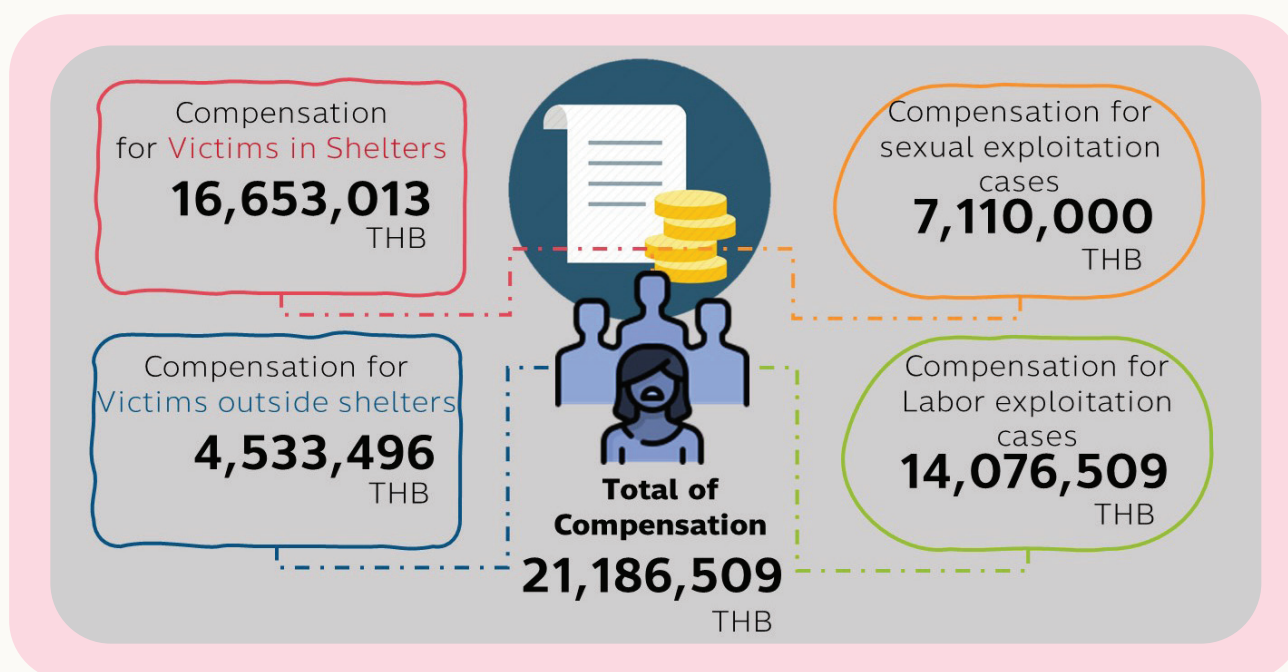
Compensation for Victims in Shelters
16,653,013
THB

Compensation for sexual exploitation cases
7,110,000
THB

Compensation for Victims outside shelters
4,533,496
THB

Compensation for Labor exploitation cases
14,076,509
THB

Total of Compensation
21,186,509
THB